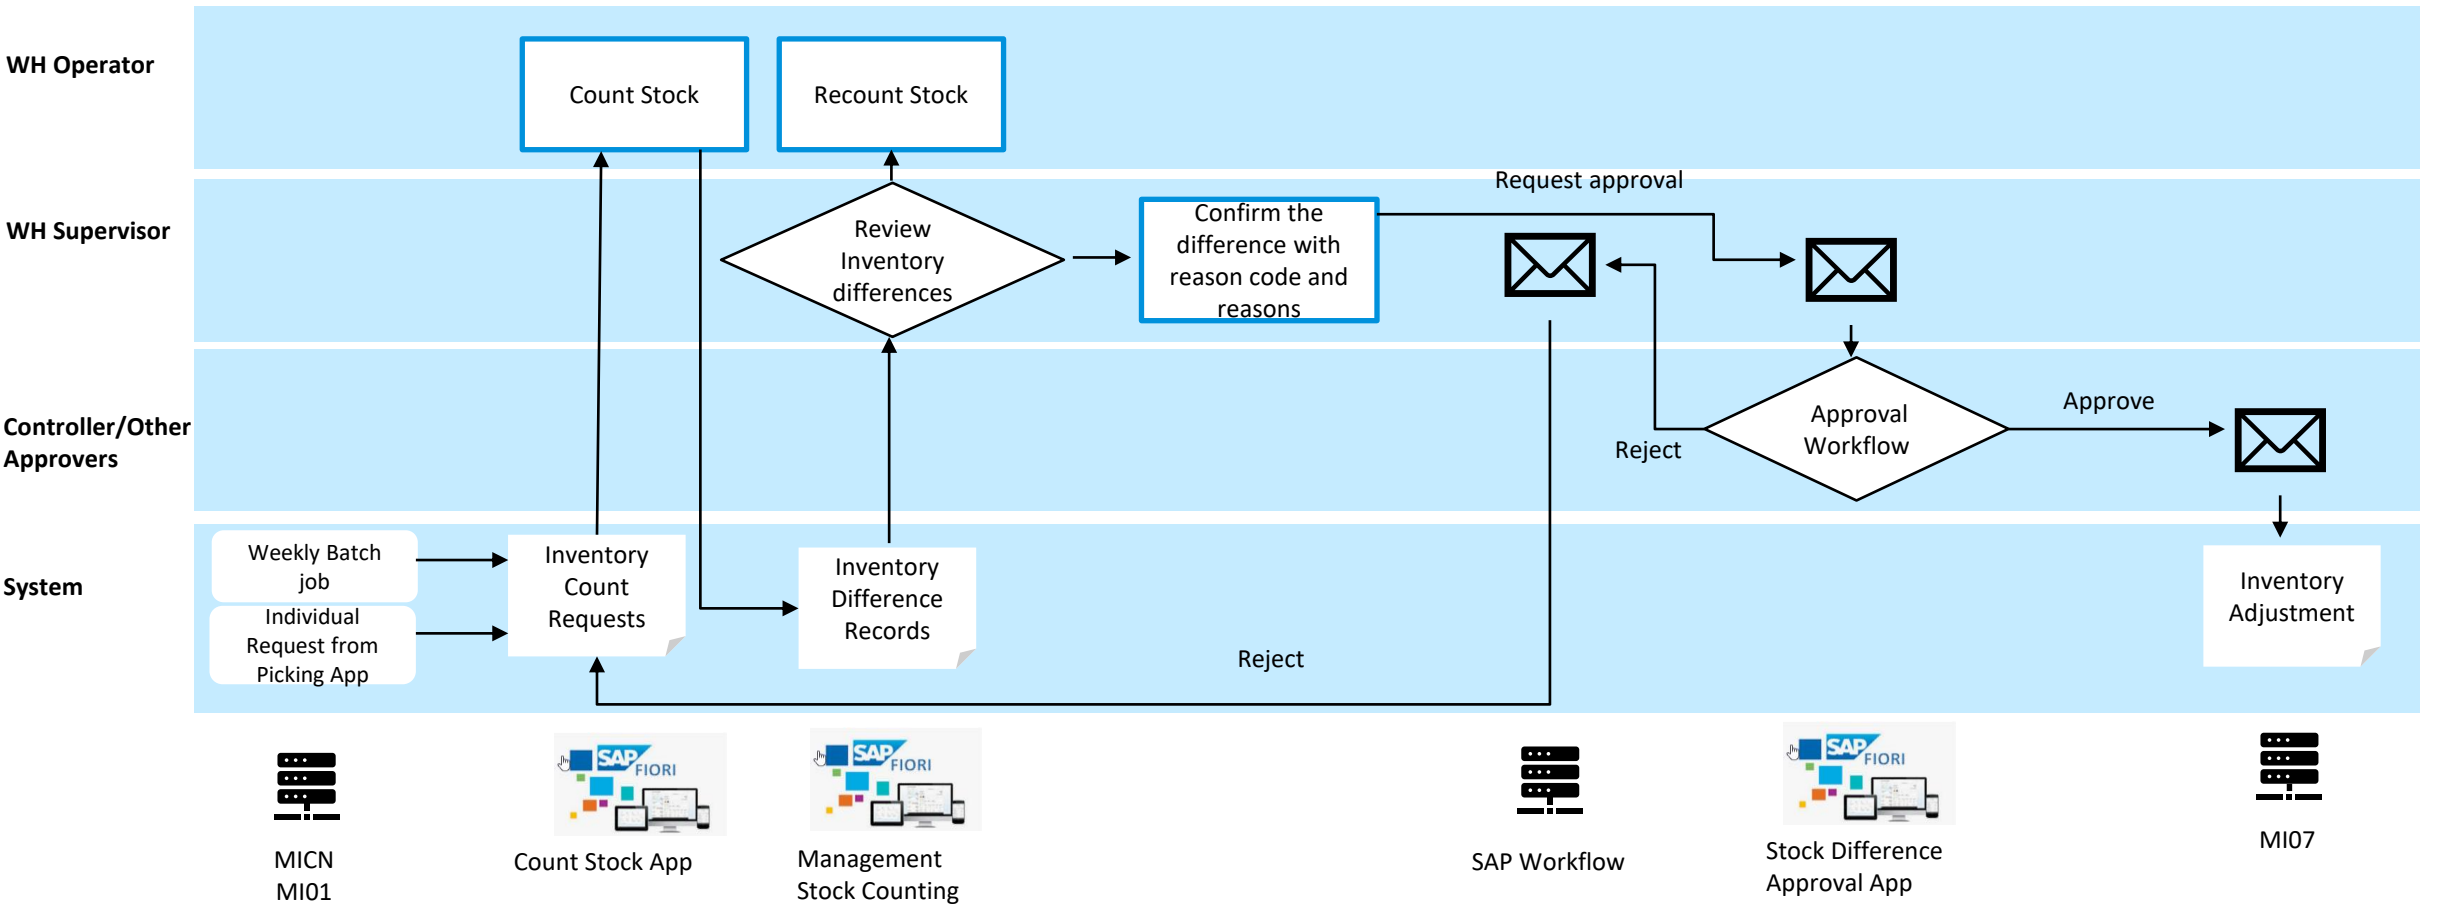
WH Operator

Count Stock

Recount Stock

WH Supervisor

Review Inventory differences

Confirm the difference with reason code and reasons

Request approval

Controller/Other Approvers

Approval Workflow

Approve

Reject

System

Weekly Batch job

Individual Request from Picking App

Inventory Count Requests

Inventory Difference Records

Reject

Inventory Adjustment

MICN
MI01

SAP FIORI

Count Stock App

SAP FIORI

Management Stock Counting

SAP Workflow

SAP FIORI

Stock Difference Approval App

MI07